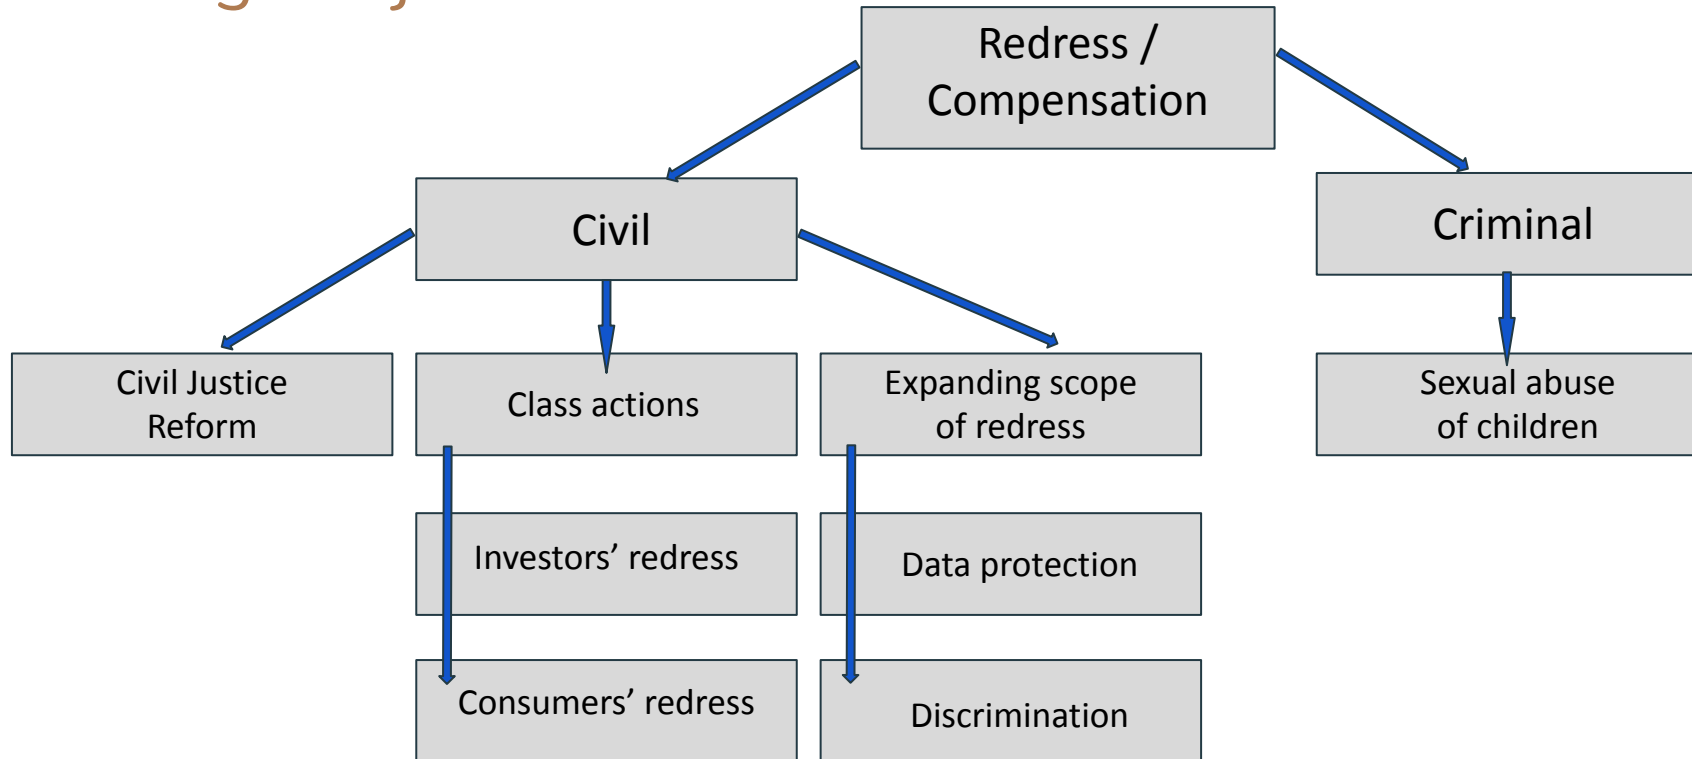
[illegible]

Redress / Compensation

Civil

Criminal

Civil Justice Reform

Class actions

Expanding scope of redress

Sexual abuse of children

Investors’ redress

Data protection

Consumers’ redress

Discrimination